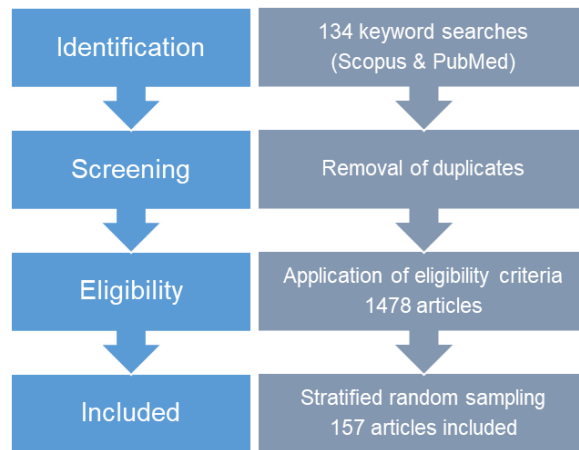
Identification

134 keyword searches (Scopus & PubMed)

Screening

Removal of duplicates

Eligibility

Application of eligibility criteria 1478 articles

Included

Stratified random sampling 157 articles included